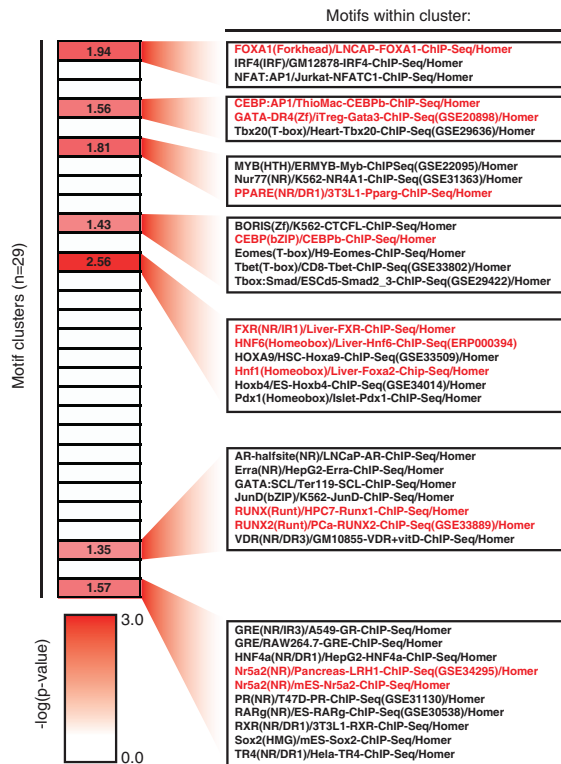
Motifs within cluster:

Motif clusters (n=29)

1.94
1.56
1.81
1.43
2.56
1.35
1.57

FOXA1(Forkhead)/LNCAP-FOXA1-ChIP-Seq/Homer
IRF4(IRF)/GM12878-IRF4-ChIP-Seq/Homer
NFAT:AP1/Jurkat-NFATC1-ChIP-Seq/Homer

CEBP:AP1/ThioMac-CEBPb-ChIP-Seq/Homer
GATA-DR4(Zf)/iTreg-Gata3-ChIP-Seq(GSE20898)/Homer
Tbx20(T-box)/Heart-Tbx20-ChIP-Seq(GSE29636)/Homer

MYB(HTH)/ERMYB-Myb-ChIPSeq(GSE22095)/Homer
Nur77(NR)/K562-NR4A1-ChIP-Seq(GSE31363)/Homer
PPARE(NR/DR1)/3T3L1-Pparg-ChIP-Seq/Homer

BORIS(Zf)/K562-CTCFL-ChIP-Seq/Homer
CEBP(bZIP)/CEBPb-ChIP-Seq/Homer
Eomes(T-box)/H9-Eomes-ChIP-Seq/Homer
Tbet(T-box)/CD8-Tbet-ChIP-Seq(GSE33802)/Homer
Tbox:Smad/ESCd5-Smad2_3-ChIP-Seq(GSE29422)/Homer

FXR(NR/IR1)/Liver-FXR-ChIP-Seq/Homer
HNF6(Homeobox)/Liver-Hnf6-ChIP-Seq(ERP000394)
HOXA9/HSC-Hoxa9-ChIP-Seq(GSE33509)/Homer
Hnf1(Homeobox)/Liver-Foxa2-Chip-Seq/Homer
Hoxb4/ES-Hoxb4-ChIP-Seq(GSE34014)/Homer
Pdx1(Homeobox)/Islet-Pdx1-ChIP-Seq/Homer

AR-halfsite(NR)/LNCaP-AR-ChIP-Seq/Homer
Erra(NR)/HepG2-Erra-ChIP-Seq/Homer
GATA:SCL/Ter119-SCL-ChIP-Seq/Homer
JunD(bZIP)/K562-JunD-ChIP-Seq/Homer
RUNX(Runt)/HPC7-Runx1-ChIP-Seq/Homer
RUNX2(Runt)/PCa-RUNX2-ChIP-Seq(GSE33889)/Homer
VDR(NR/DR3)/GM10855-VDR+vitD-ChIP-Seq/Homer

-log(p-value)
3.0
0.0

GRE(NR/IR3)/A549-GR-ChIP-Seq/Homer
GRE/RAW264.7-GRE-ChIP-Seq/Homer
HNF4a(NR/DR1)/HepG2-HNF4a-ChIP-Seq/Homer
Nr5a2(NR)/Pancreas-LRH1-ChIP-Seq(GSE34295)/Homer
Nr5a2(NR)/mES-Nr5a2-ChIP-Seq/Homer
PR(NR)/T47D-PR-ChIP-Seq(GSE31130)/Homer
RARg(NR)/ES-RARg-ChIP-Seq(GSE30538)/Homer
RXR(NR/DR1)/3T3L1-RXR-ChIP-Seq/Homer
Sox2(HMG)/mES-Sox2-ChIP-Seq/Homer
TR4(NR/DR1)/Hela-TR4-ChIP-Seq/Homer